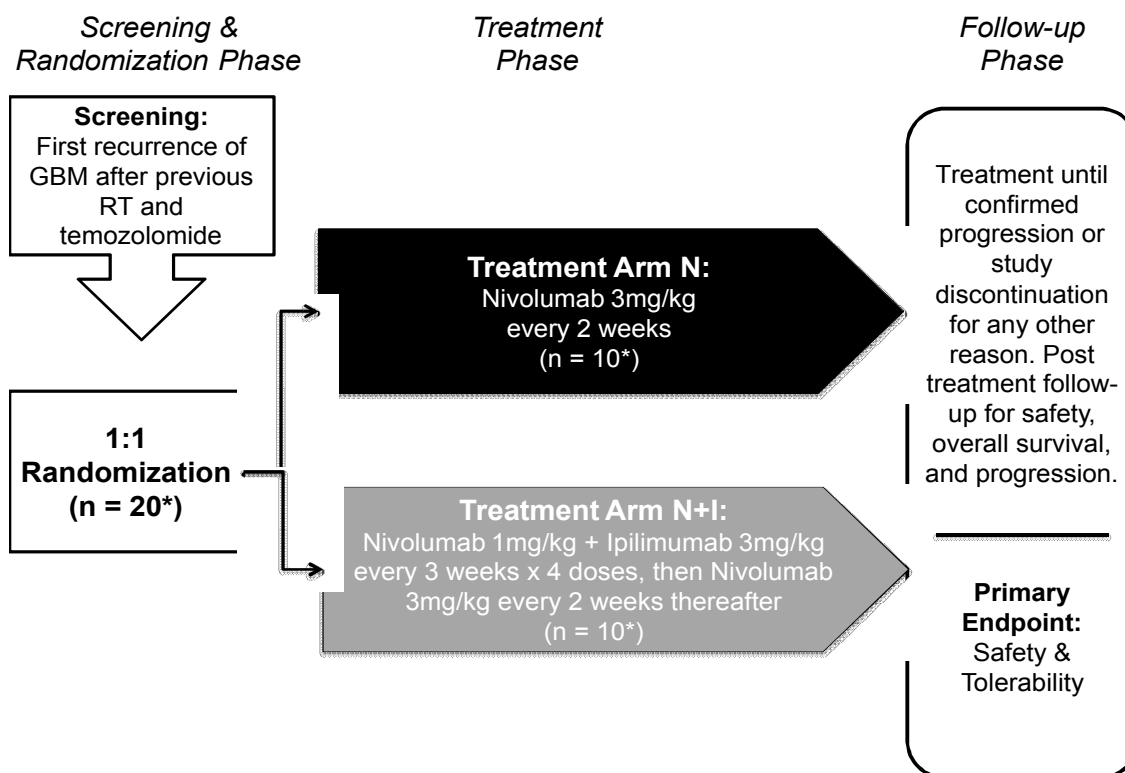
Screening & Randomization Phase

Treatment Phase

Follow-up Phase

Screening:
First recurrence of GBM after previous RT and temozolomide

1:1 Randomization (n = 20*)

Treatment Arm N:
Nivolumab 3mg/kg every 2 weeks (n = 10*)

Treatment Arm N+I:
Nivolumab 1mg/kg + Ipilimumab 3mg/kg every 3 weeks x 4 doses, then Nivolumab 3mg/kg every 2 weeks thereafter (n = 10*)

Treatment until confirmed progression or study discontinuation for any other reason. Post treatment follow-up for safety, overall survival, and progression.

Primary Endpoint:
Safety & Tolerability